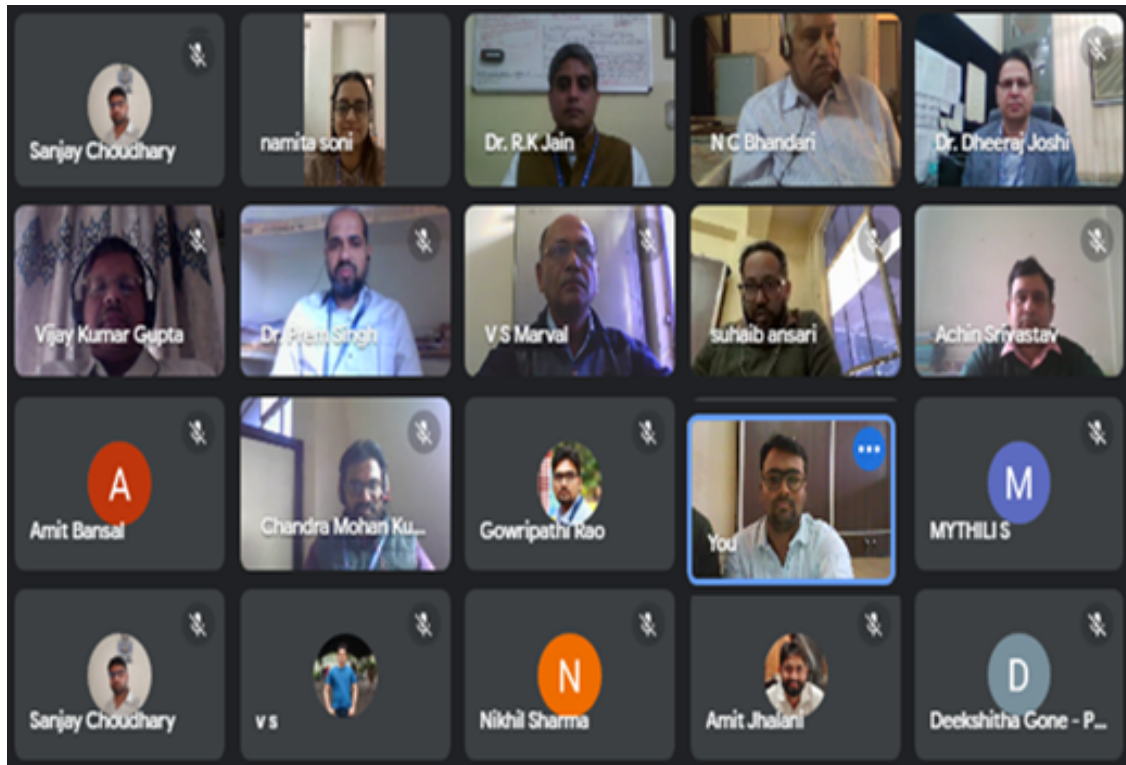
Sanjay Choudhary
namita soni
Dr. R.K Jain
N C Bhandari
Dr. Dheeraj Joshi
Vijay Kumar Gupta
Dr. Prem Singh
V S Marval
suhaib ansari
Achin Srivastav
A
Amit Bansal
Chandra Mohan Ku...
Gowripathi Rao
You
M
MYTHILI S
Sanjay Choudhary
v s
N
Nikhil Sharma
Amit Jhalani
D
Deekshitha Gone - P...